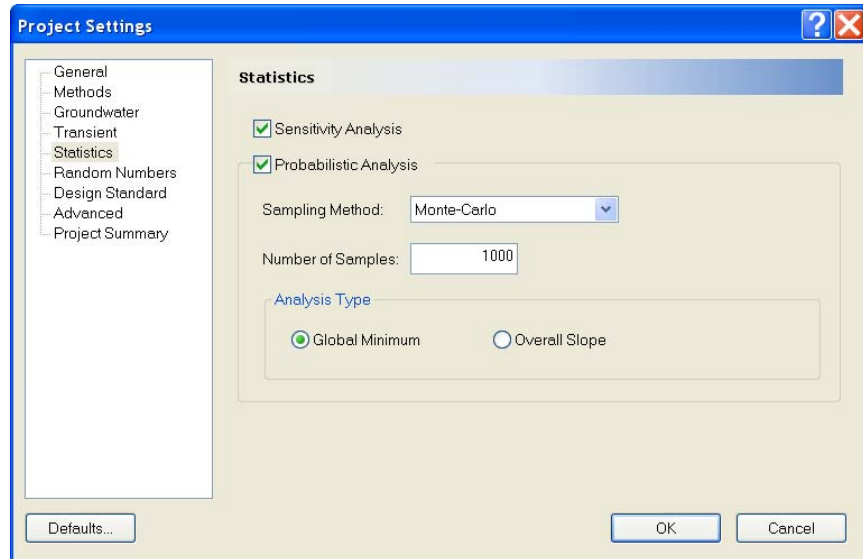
Project Settings

General
Methods
Groundwater
Transient
Statistics
Random Numbers
Design Standard
Advanced
Project Summary

Statistics

Sensitivity Analysis

Probabilistic Analysis

Sampling Method: Monte-Carlo

Number of Samples: 1000

Analysis Type

Global Minimum

Overall Slope

Defaults...

OK

Cancel